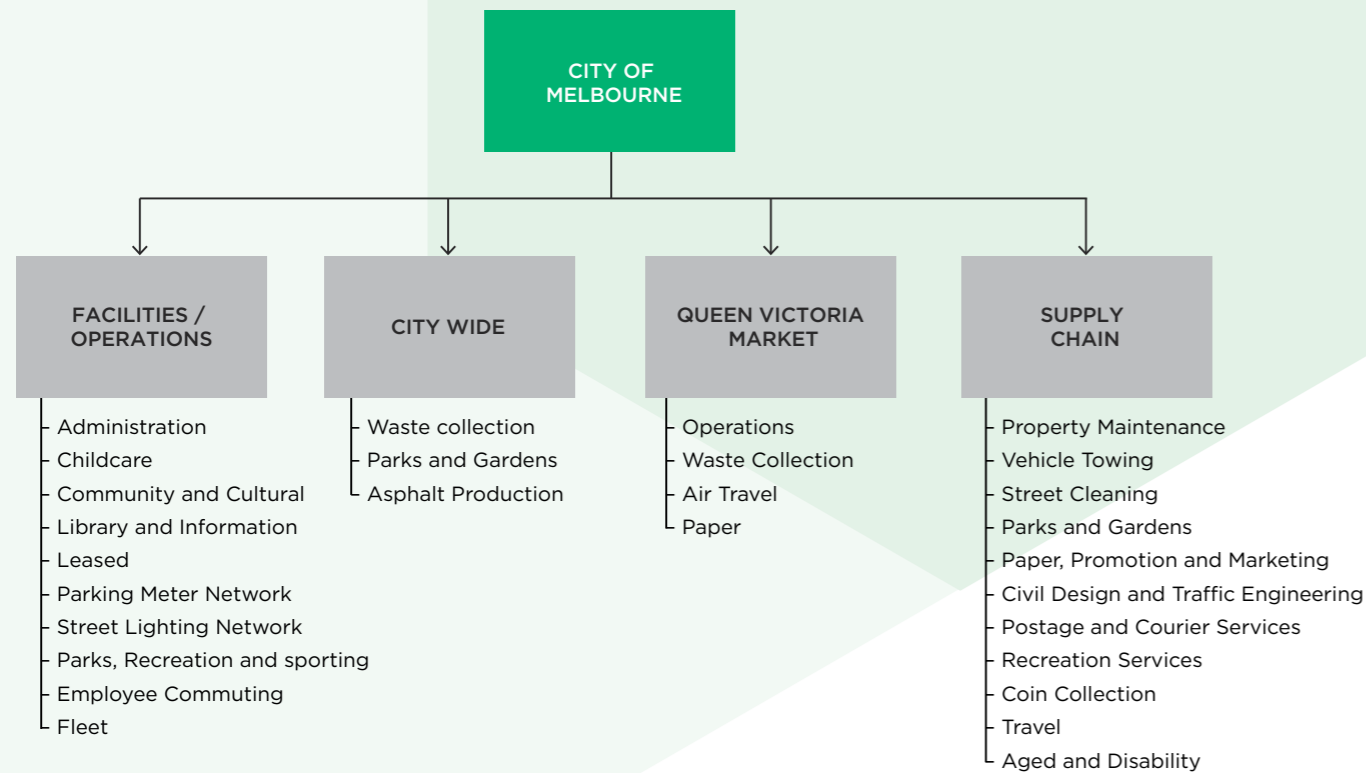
CITY OF MELBOURNE

FACILITIES / OPERATIONS

Administration
Childcare
Community and Cultural
Library and Information
Leased
Parking Meter Network
Street Lighting Network
Parks, Recreation and sporting
Employee Commuting
Fleet

CITY WIDE

Waste collection
Parks and Gardens
Asphalt Production

QUEEN VICTORIA MARKET

Operations
Waste Collection
Air Travel
Paper

SUPPLY CHAIN

Property Maintenance
Vehicle Towing
Street Cleaning
Parks and Gardens
Paper, Promotion and Marketing
Civil Design and Traffic Engineering
Postage and Courier Services
Recreation Services
Coin Collection
Travel
Aged and Disability